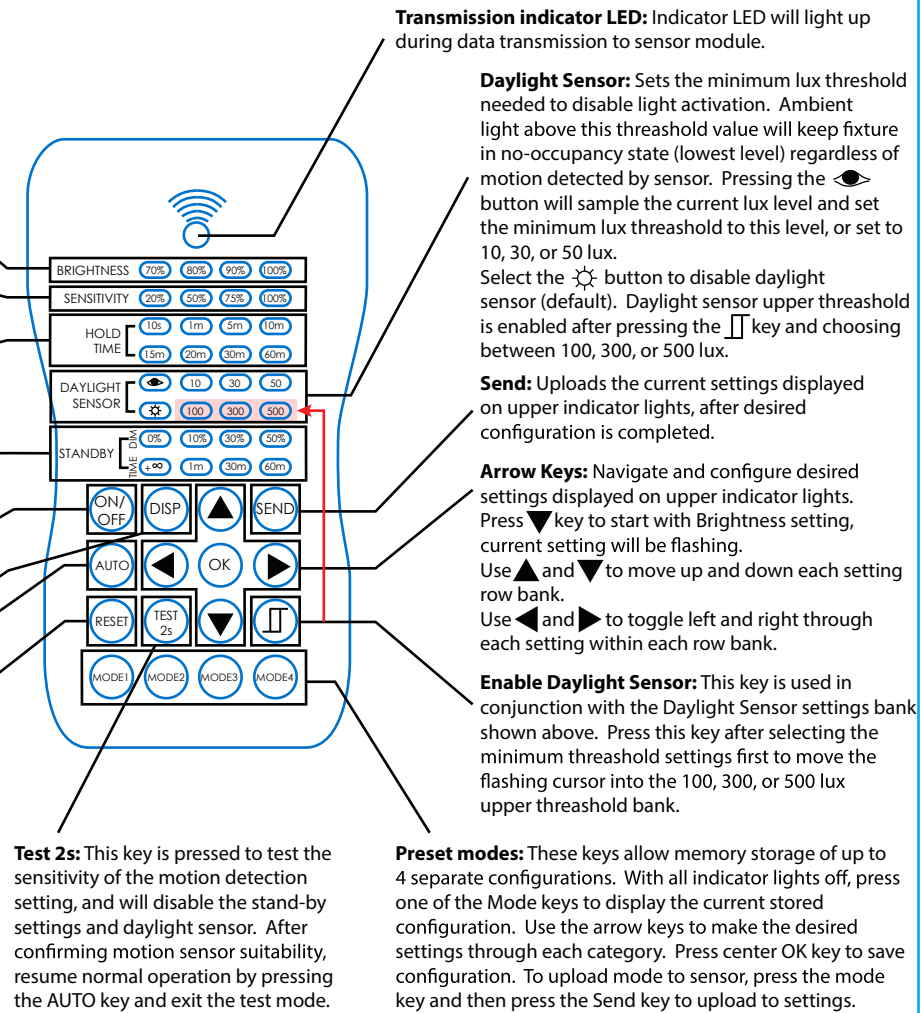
**Transmission indicator LED:** Indicator LED will light up during data transmission to sensor module.

**Daylight Sensor:** Sets the minimum lux threshold needed to disable light activation. Ambient light above this threashold value will keep fixture in no-occupancy state (lowest level) regardless of motion detected by sensor. Pressing the button will sample the current lux level and set the minimum lux threashold to this level, or set to 10, 30, or 50 lux.
Select the button to disable daylight sensor (default). Daylight sensor upper threashold is enabled after pressing the key and choosing between 100, 300, or 500 lux.

**Send:** Uploads the current settings displayed on upper indicator lights, after desired configuration is completed.

**Arrow Keys:** Navigate and configure desired settings displayed on upper indicator lights. Press key to start with Brightness setting, current setting will be flashing.
Use and to move up and down each setting row bank.
Use and to toggle left and right through each setting within each row bank.

**Enable Daylight Sensor:** This key is used in conjunction with the Daylight Sensor settings bank shown above. Press this key after selecting the minimum threashold settings first to move the flashing cursor into the 100, 300, or 500 lux upper threashold bank.

BRIGHTNESS 70% 80% 90% 100%
SENSITIVITY 20% 50% 75% 100%
HOLD TIME 10s 1m 5m 10m 15m 20m 30m 60m
DAYLIGHT SENSOR 10 30 50 100 300 500
STANDBY DIM 0% 10% 30% 50% TIME +∞ 1m 30m 60m
ON/OFF DISP SEND
AUTO OK
RESET TEST 2s
MODE1 MODE2 MODE3 MODE4

**Test 2s:** This key is pressed to test the sensitivity of the motion detection setting, and will disable the stand-by settings and daylight sensor. After confirming motion sensor suitability, resume normal operation by pressing the AUTO key and exit the test mode.

**Preset modes:** These keys allow memory storage of up to 4 separate configurations. With all indicator lights off, press one of the Mode keys to display the current stored configuration. Use the arrow keys to make the desired settings through each category. Press center OK key to save configuration. To upload mode to sensor, press the mode key and then press the Send key to upload to settings.